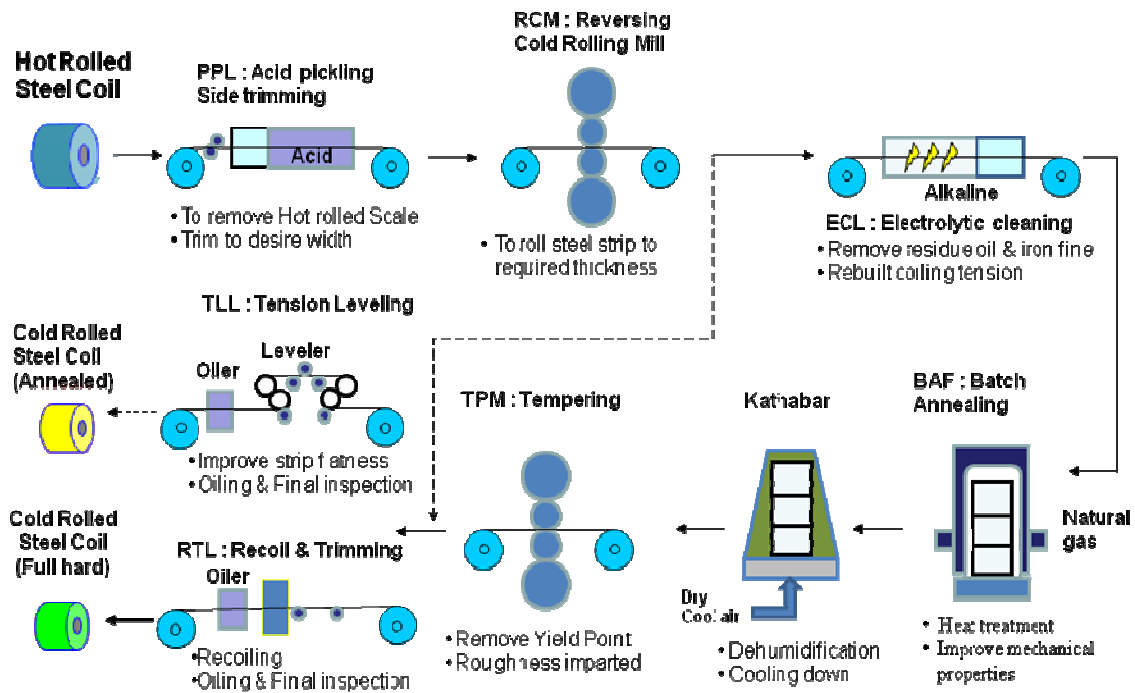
Hot Rolled Steel Coil

PPL : Acid pickling Side trimming

Acid

• To remove Hot rolled Scale
• Trim to desire width

RCM : Reversing Cold Rolling Mill

• To roll steel strip to required thickness

Alkaline

ECL : Electrolytic cleaning

• Remove residue oil & iron fine
• Rebuilt coiling tension

TLL : Tension Leveling

Cold Rolled Steel Coil (Annealed)

Oiler

Leveler

•Improve strip flatness
•Oiling & Final inspection

TPM : Tempering

Kathabar

BAF : Batch Annealing

Natural gas

Cold Rolled Steel Coil (Full hard)

RTL : Recoil & Trimming

Oiler

•Recoiling
•Oiling & Final inspection

• Remove Yield Point
• Roughness imparted

Dry Cool air

• Dehumidification
• Cooling down

• Heat treatment
• Improve mechanical properties